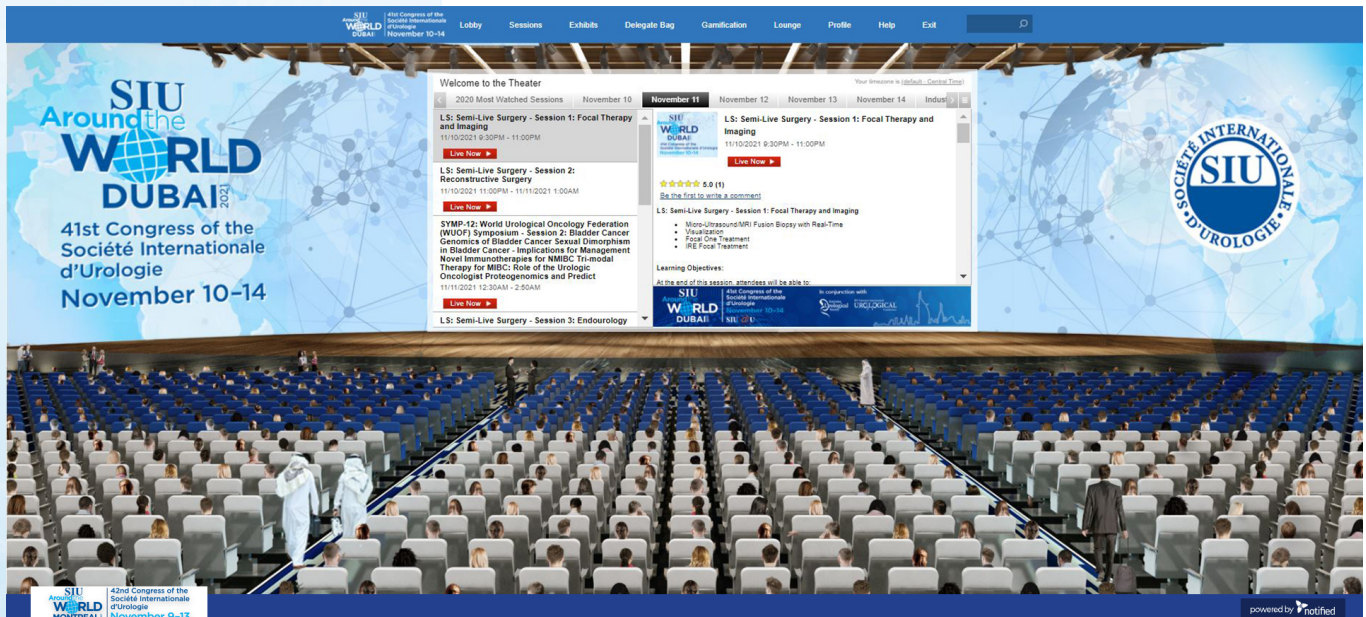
SIU Around the WORLD DUBAI 41st Congress of the Société Internationale d'Urologie November 10-14

Lobby Sessions Exhibits Delegate Bag Gamification Lounge Profile Help Exit

SIU Around the WORLD DUBAI 2021

41st Congress of the Société Internationale d'Urologie

November 10-14

Welcome to the Theater

Your timezone is (default - Central Time)

2020 Most Watched Sessions | November 10 | November 11 | November 12 | November 13 | November 14 | Indus

LS: Semi-Live Surgery - Session 1: Focal Therapy and Imaging
11/10/2021 9:30PM - 11:00PM
Live Now ►

LS: Semi-Live Surgery - Session 2: Reconstructive Surgery
11/10/2021 11:00PM - 11/11/2021 1:00AM
Live Now ►

SYMP-12: World Urological Oncology Federation (WUOF) Symposium - Session 2: Bladder Cancer Genomics of Bladder Cancer Sexual Dimorphism in Bladder Cancer - Implications for Management Novel Immunotherapies for NMIBC Tri-modal Therapy for MIBC: Role of the Urologic Oncologist Proteogenomics and Predict
11/11/2021 12:30AM - 2:50AM
Live Now ►

LS: Semi-Live Surgery - Session 3: Endourology

LS: Semi-Live Surgery - Session 1: Focal Therapy and Imaging
11/10/2021 9:30PM - 11:00PM
Live Now ►

5.0 (1)
Be the first to write a comment

LS: Semi-Live Surgery - Session 1: Focal Therapy and Imaging

• Micro-Ultrasound/MRI Fusion Biopsy with Real-Time
• Visualization
• Focal One Treatment
• IRE Focal Treatment

Learning Objectives:

At the end of this session, attendees will be able to:

SIU Around the WORLD DUBAI 41st Congress of the Société Internationale d'Urologie November 10-14 In conjunction with UROLOGICAL SIU

SIU

SOCIÉTÉ INTERNATIONALE D'UROLOGIE SIU

SIU Around the WORLD MONTREAL 42nd Congress of the Société Internationale d'Urologie November 9-13

powered by notified